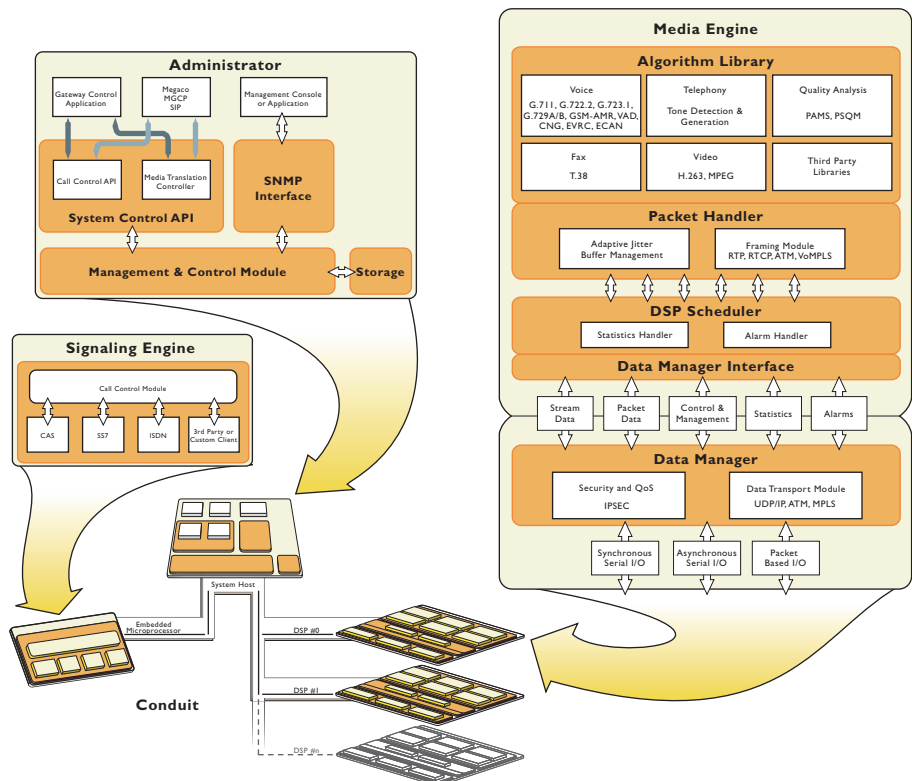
Administrator

Gateway Control Application

Megaco MGCP SIP

Management Console or Application

Call Control API

Media Translation Controller

System Control API

SNMP Interface

Management & Control Module

Storage

Signaling Engine

Call Control Module

CAS

SS7

ISDN

3rd Party or Custom Client

Media Engine

Algorithm Library

Voice
G.711, G.722.2, G.723.1, G.729A/B, GSM-AMR, VAD, CNG, EVRC, ECAN

Telephony
Tone Detection & Generation

Quality Analysis
PAMS, PSQM

Fax
T.38

Video
H.263, MPEG

Third Party Libraries

Packet Handler

Adaptive Jitter Buffer Management

Framing Module
RTP, RTCP, ATM, VoMPLS

DSP Scheduler

Statistics Handler

Alarm Handler

Data Manager Interface

Stream Data

Packet Data

Control & Management

Statistics

Alarms

Data Manager

Security and QoS
IPSEC

Data Transport Module
UDP/IP, ATM, MPLS

Synchronous Serial I/O

Asynchronous Serial I/O

Packet Based I/O

System Host

Embedded Microprocessor

DSP #0

DSP #1

DSP #n

Conduit